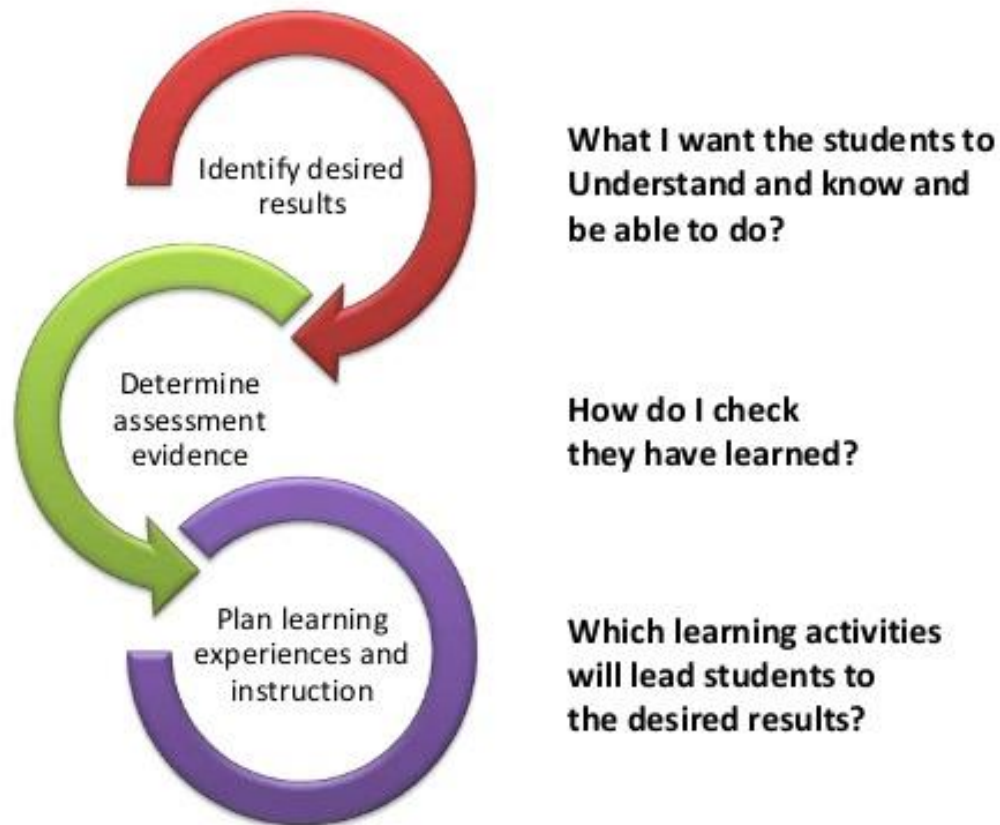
Identify desired results

What I want the students to Understand and know and be able to do?

Determine assessment evidence

How do I check they have learned?

Plan learning experiences and instruction

Which learning activities will lead students to the desired results?